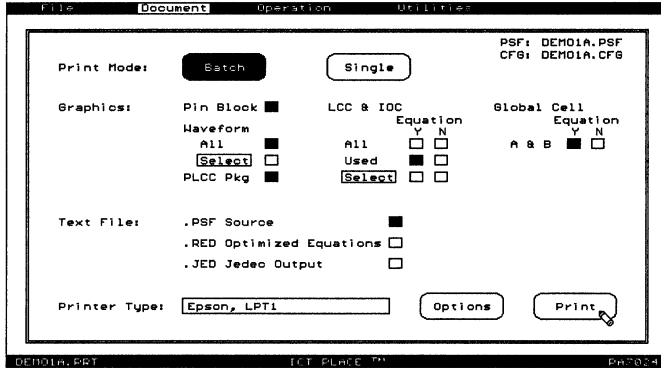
File Document Operation Utilities

PSF: DEMO1A.PSF
CFG: DEMO1A.CFG

Print Mode: Batch Single

Graphics: Pin Block LCC & IOC Global Cell
Equation Equation
Waveform Y N Y N
All All A & B
Select Used
PLCC Pkg Select

Text File: .PSF Source
.RED Optimized Equations
.JED Jedec Output

Printer Type: Epson, LPT1 Options Print

DEMO1A.PRT ICT PLACE ™ PA7024